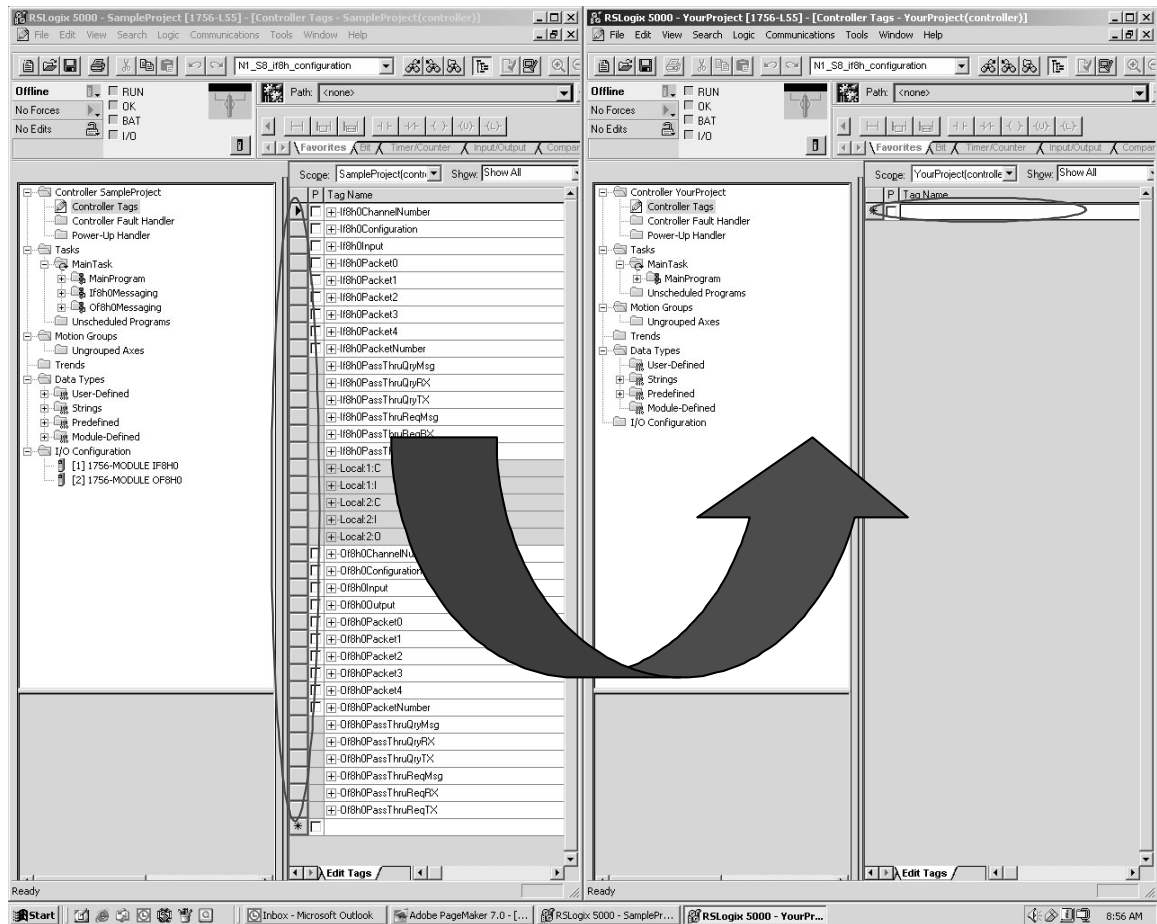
RSLogix 5000 - SampleProject [1756-L55] - [Controller Tags - SampleProject(controller)]
File Edit View Search Logic Communications Tools Window Help
N1_S8_if8h_configuration
Offline
No Forces
No Edits
RUN
OK
BAT
I/O
Path: <none>
Favorites Bit Timer/Counter Input/Output Compar
Scope: SampleProject(contr Show: Show All
Controller SampleProject
Controller Tags
Controller Fault Handler
Power-Up Handler
Tasks
MainTask
MainProgram
If8h0Messaging
Of8h0Messaging
Unscheduled Programs
Motion Groups
Ungrouped Axes
Trends
Data Types
User-Defined
Strings
Predefined
Module-Defined
I/O Configuration
[1] 1756-MODULE IF8H0
[2] 1756-MODULE OF8H0

| P | Tag Name |
|---|---|
| | If8h0ChannelNumber |
| | If8h0Configuration |
| | If8h0Input |
| | If8h0Packet0 |
| | If8h0Packet1 |
| | If8h0Packet2 |
| | If8h0Packet3 |
| | If8h0Packet4 |
| | If8h0PacketNumber |
| | If8h0PassThruQryMsg |
| | If8h0PassThruQryRX |
| | If8h0PassThruQryTX |
| | If8h0PassThruReqMsg |
| | If8h0PassThruReqRX |
| | If8h0PassT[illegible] |
| | Local:1:C |
| | Local:1:I |
| | Local:2:C |
| | Local:2:I |
| | Local:2:O |
| | Of8h0ChannelNu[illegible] |
| | Of8h0Configuration |
| | Of8h0Input |
| | Of8h0Output |
| | Of8h0Packet0 |
| | Of8h0Packet1 |
| | Of8h0Packet2 |
| | Of8h0Packet3 |
| | Of8h0Packet4 |
| | Of8h0PacketNumber |
| | Of8h0PassThruQryMsg |
| | Of8h0PassThruQryRX |
| | Of8h0PassThruQryTX |
| | Of8h0PassThruReqMsg |
| | Of8h0PassThruReqRX |
| | Of8h0PassThruReqTX |

Edit Tags
Ready

RSLogix 5000 - YourProject [1756-L55] - [Controller Tags - YourProject(controller)]
File Edit View Search Logic Communications Tools Window Help
N1_S8_if8h_configuration
Offline
No Forces
No Edits
RUN
OK
BAT
I/O
Path: <none>
Favorites Bit Timer/Counter Input/Output Compar
Scope: YourProject(controlle Show: Show All
Controller YourProject
Controller Tags
Controller Fault Handler
Power-Up Handler
Tasks
MainTask
MainProgram
Unscheduled Programs
Motion Groups
Ungrouped Axes
Trends
Data Types
User-Defined
Strings
Predefined
Module-Defined
I/O Configuration
P Tag Name
Edit Tags
Ready

Start | Inbox - Microsoft Outlook | Adobe PageMaker 7.0 - [... | RSLogix 5000 - SamplePr... | RSLogix 5000 - YourPr... | 8:56 AM